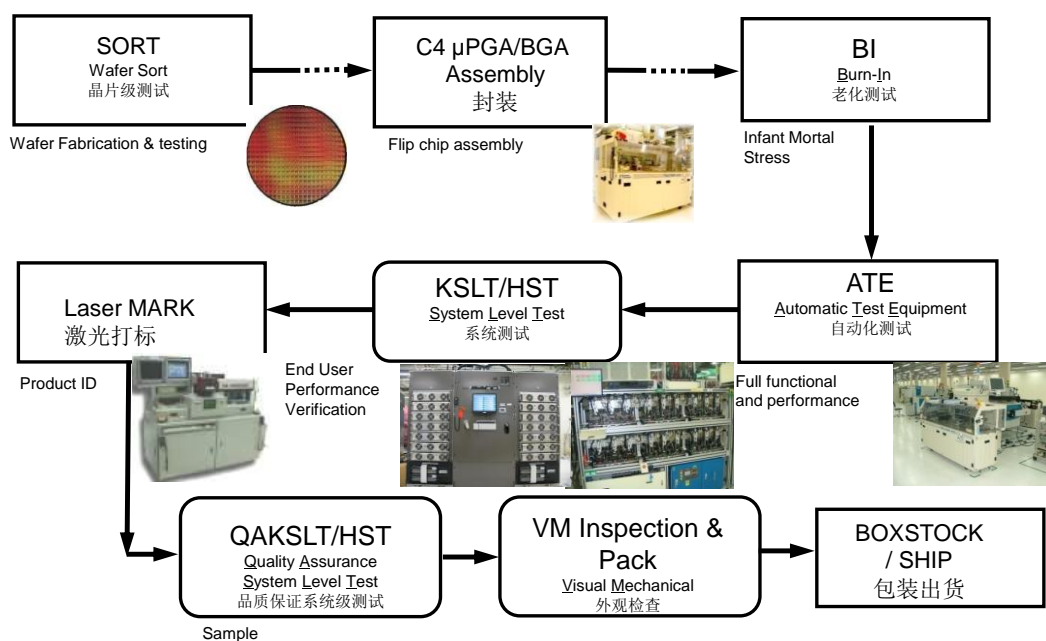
SORT
Wafer Sort
晶片级测试

Wafer Fabrication & testing

C4 µPGA/BGA Assembly
封装

Flip chip assembly

BI
Burn-In
老化测试

Infant Mortal Stress

Laser MARK
激光打标

Product ID

KSLT/HST
System Level Test
系统测试

End User Performance Verification

ATE
Automatic Test Equipment
自动化测试

Full functional and performance

QAKSLT/HST
Quality Assurance System Level Test
品质保证系统级测试

Sample

VM Inspection & Pack
Visual Mechanical
外观检查

BOXSTOCK / SHIP
包装出货